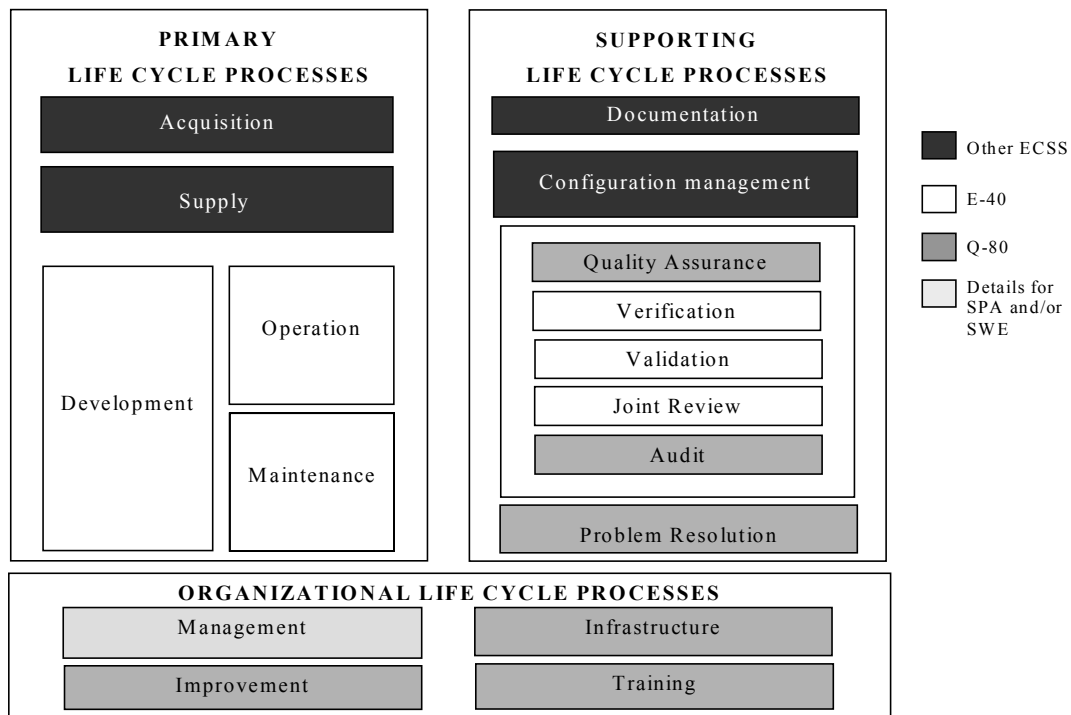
PRIMARY
LIFE CYCLE PROCESSES

Acquisition

Supply

Development

Operation

Maintenance

SUPPORTING
LIFE CYCLE PROCESSES

Documentation

Configuration management

Quality Assurance

Verification

Validation

Joint Review

Audit

Problem Resolution

Other ECSS

E-40

Q-80

Details for SPA and/or SWE

ORGANIZATIONAL LIFE CYCLE PROCESSES

Management

Infrastructure

Improvement

Training